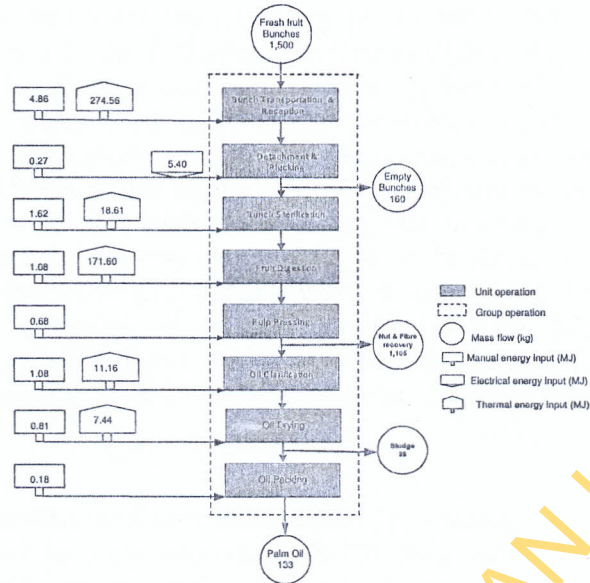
Fresh fruit Bunches 1,500

4.86
274.55
Bunch Transportation & Reception

0.27
5.40
Detachment & Plucking

Empty Bunches 160

1.62
18.61
Bunch Sterilization

1.08
171.60
Fruit Digestion

0.68
Pulp Pressing

Nut & Fibre recovery 1,166

1.08
11.16
Oil Clarification

0.81
7.44
Oil Drying

Sludge 35

0.18
Oil Packing

Palm Oil 133

Unit operation
Group operation
Mass flow (kg)
Manual energy input (MJ)
Electrical energy input (MJ)
Thermal energy input (MJ)